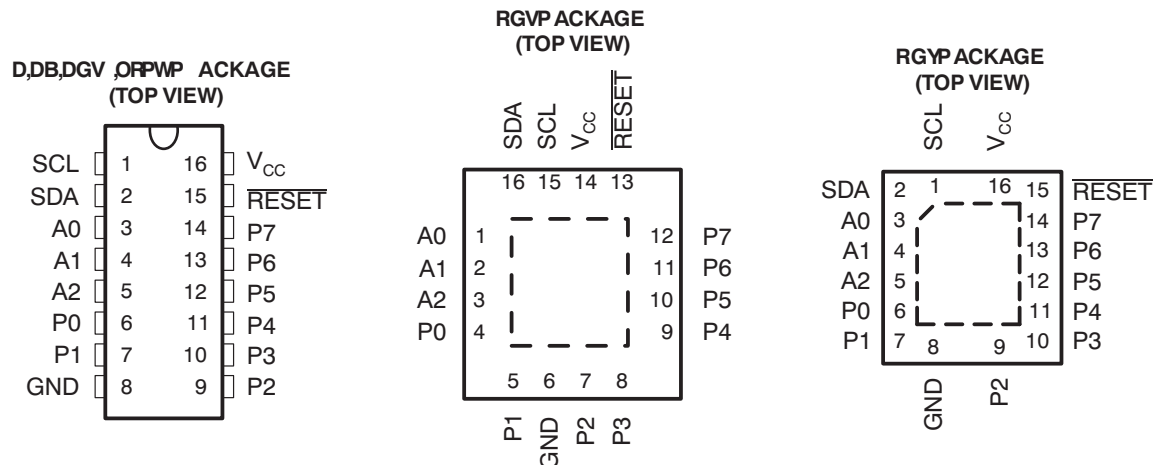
D,DB,DGV ,ORPWP ACKAGE
(TOP VIEW)

SCL 1 16 $V_{CC}$
SDA 2 15 $\overline{RESET}$
A0 3 14 P7
A1 4 13 P6
A2 5 12 P5
P0 6 11 P4
P1 7 10 P3
GND 8 9 P2

RGVP ACKAGE
(TOP VIEW)

SDA SCL $V_{CC}$ $\overline{RESET}$
16 15 14 13
A0 1 12 P7
A1 2 11 P6
A2 3 10 P5
P0 4 9 P4
5 6 7 8
P1 GND P2 P3

RGYP ACKAGE
(TOP VIEW)

SCL $V_{CC}$
1 16
SDA 2 15 $\overline{RESET}$
A0 3 14 P7
A1 4 13 P6
A2 5 12 P5
P0 6 11 P4
P1 7 10 P3
8 9
GND P2